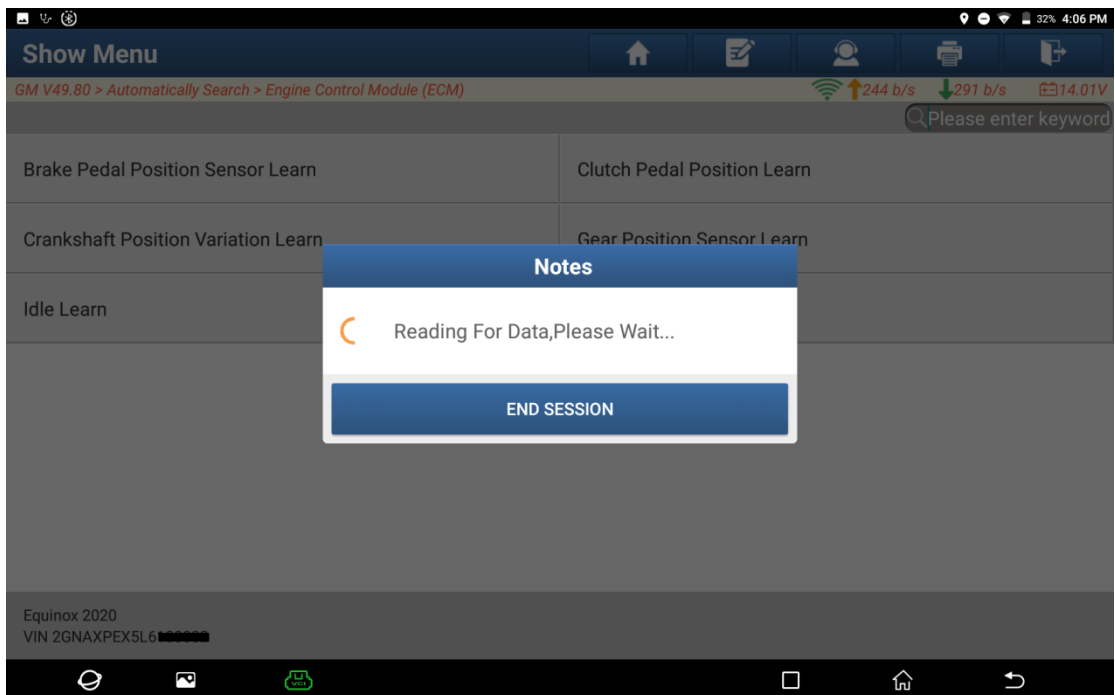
32% 4:06 PM

Show Menu

GM V49.80 > Automatically Search > Engine Control Module (ECM)

244 b/s 291 b/s 14.01V

Please enter keyword

Brake Pedal Position Sensor Learn

Clutch Pedal Position Learn

Crankshaft Position Variation Learn

Gear Position Sensor Learn

Idle Learn

Notes

Reading For Data,Please Wait...

END SESSION

Equinox 2020
VIN 2GNAXPEX5L6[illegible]

VCI